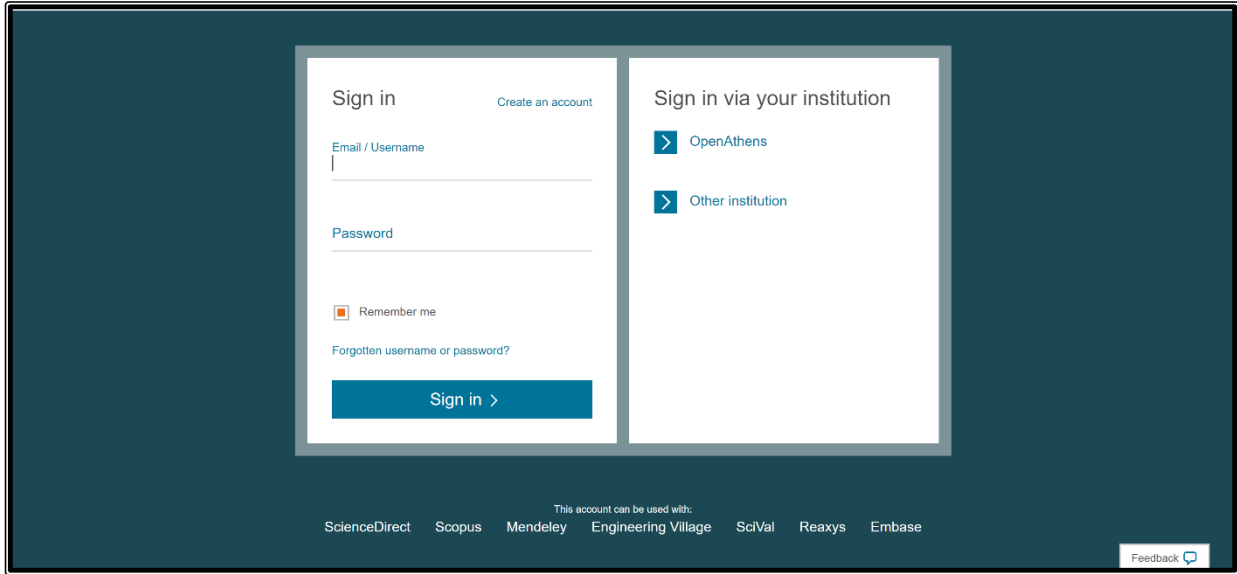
Sign in

Create an account

Email / Username

Password

Remember me

Forgotten username or password?

Sign in >

Sign in via your institution

OpenAthens

Other institution

This account can be used with:

ScienceDirect Scopus Mendeley Engineering Village SciVal Reaxys Embase

Feedback